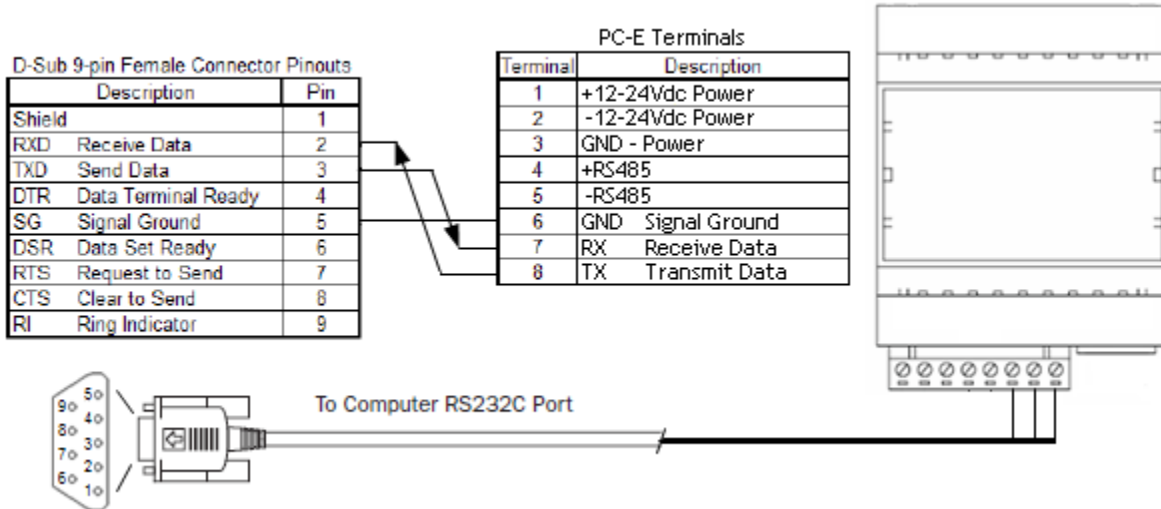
D-Sub 9-pin Female Connector Pinouts

| Description | Pin |
|---|---|
| Shield | 1 |
| RXD Receive Data | 2 |
| TXD Send Data | 3 |
| DTR Data Terminal Ready | 4 |
| SG Signal Ground | 5 |
| DSR Data Set Ready | 6 |
| RTS Request to Send | 7 |
| CTS Clear to Send | 8 |
| RI Ring Indicator | 9 |

PC-E Terminals

| Terminal | Description |
|---|---|
| 1 | +12-24Vdc Power |
| 2 | -12-24Vdc Power |
| 3 | GND - Power |
| 4 | +RS485 |
| 5 | -RS485 |
| 6 | GND Signal Ground |
| 7 | RX Receive Data |
| 8 | TX Transmit Data |

5o 9o 4o 8o 3o 7o 2o 6o 1o

To Computer RS232C Port